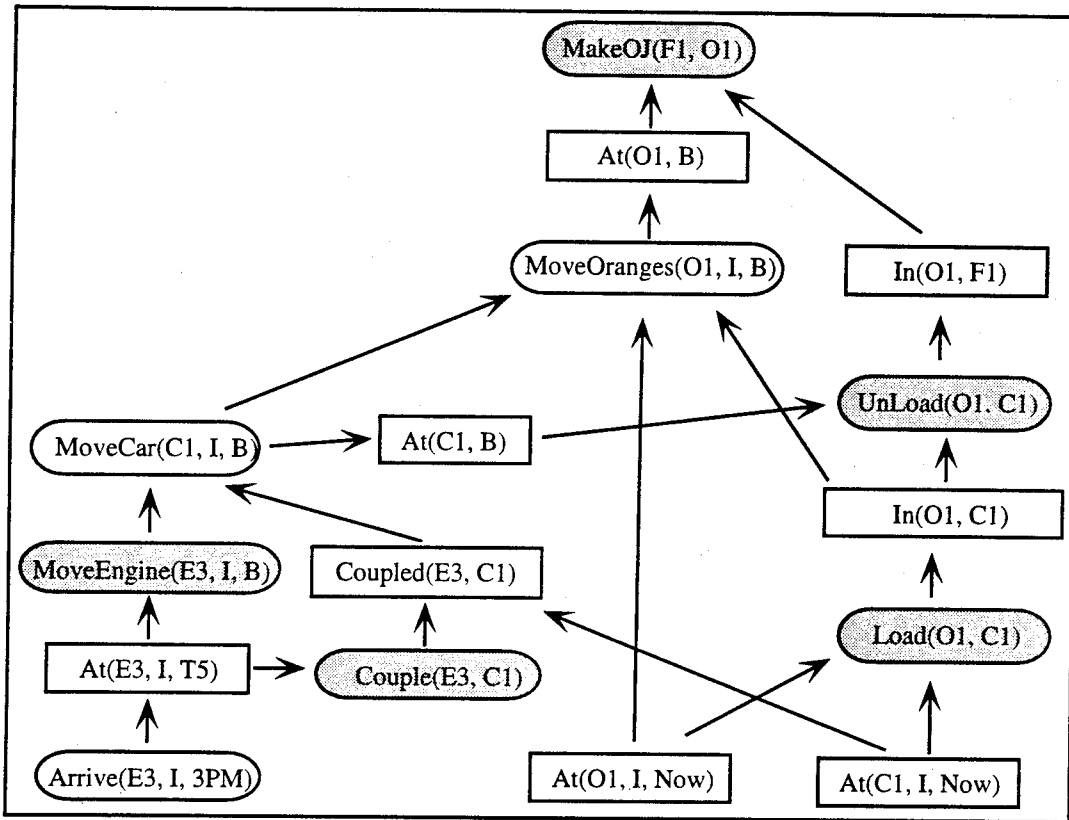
MakeOJ(F1, O1)

At(O1, B)

MoveOranges(O1, I, B)

In(O1, F1)

MoveCar(C1, I, B)

At(C1, B)

UnLoad(O1. C1)

In(O1, C1)

MoveEngine(E3, I, B)

Coupled(E3, C1)

Load(O1, C1)

At(E3, I, T5)

Couple(E3, C1)

Arrive(E3, I, 3PM)

At(O1, I, Now)

At(C1, I, Now)